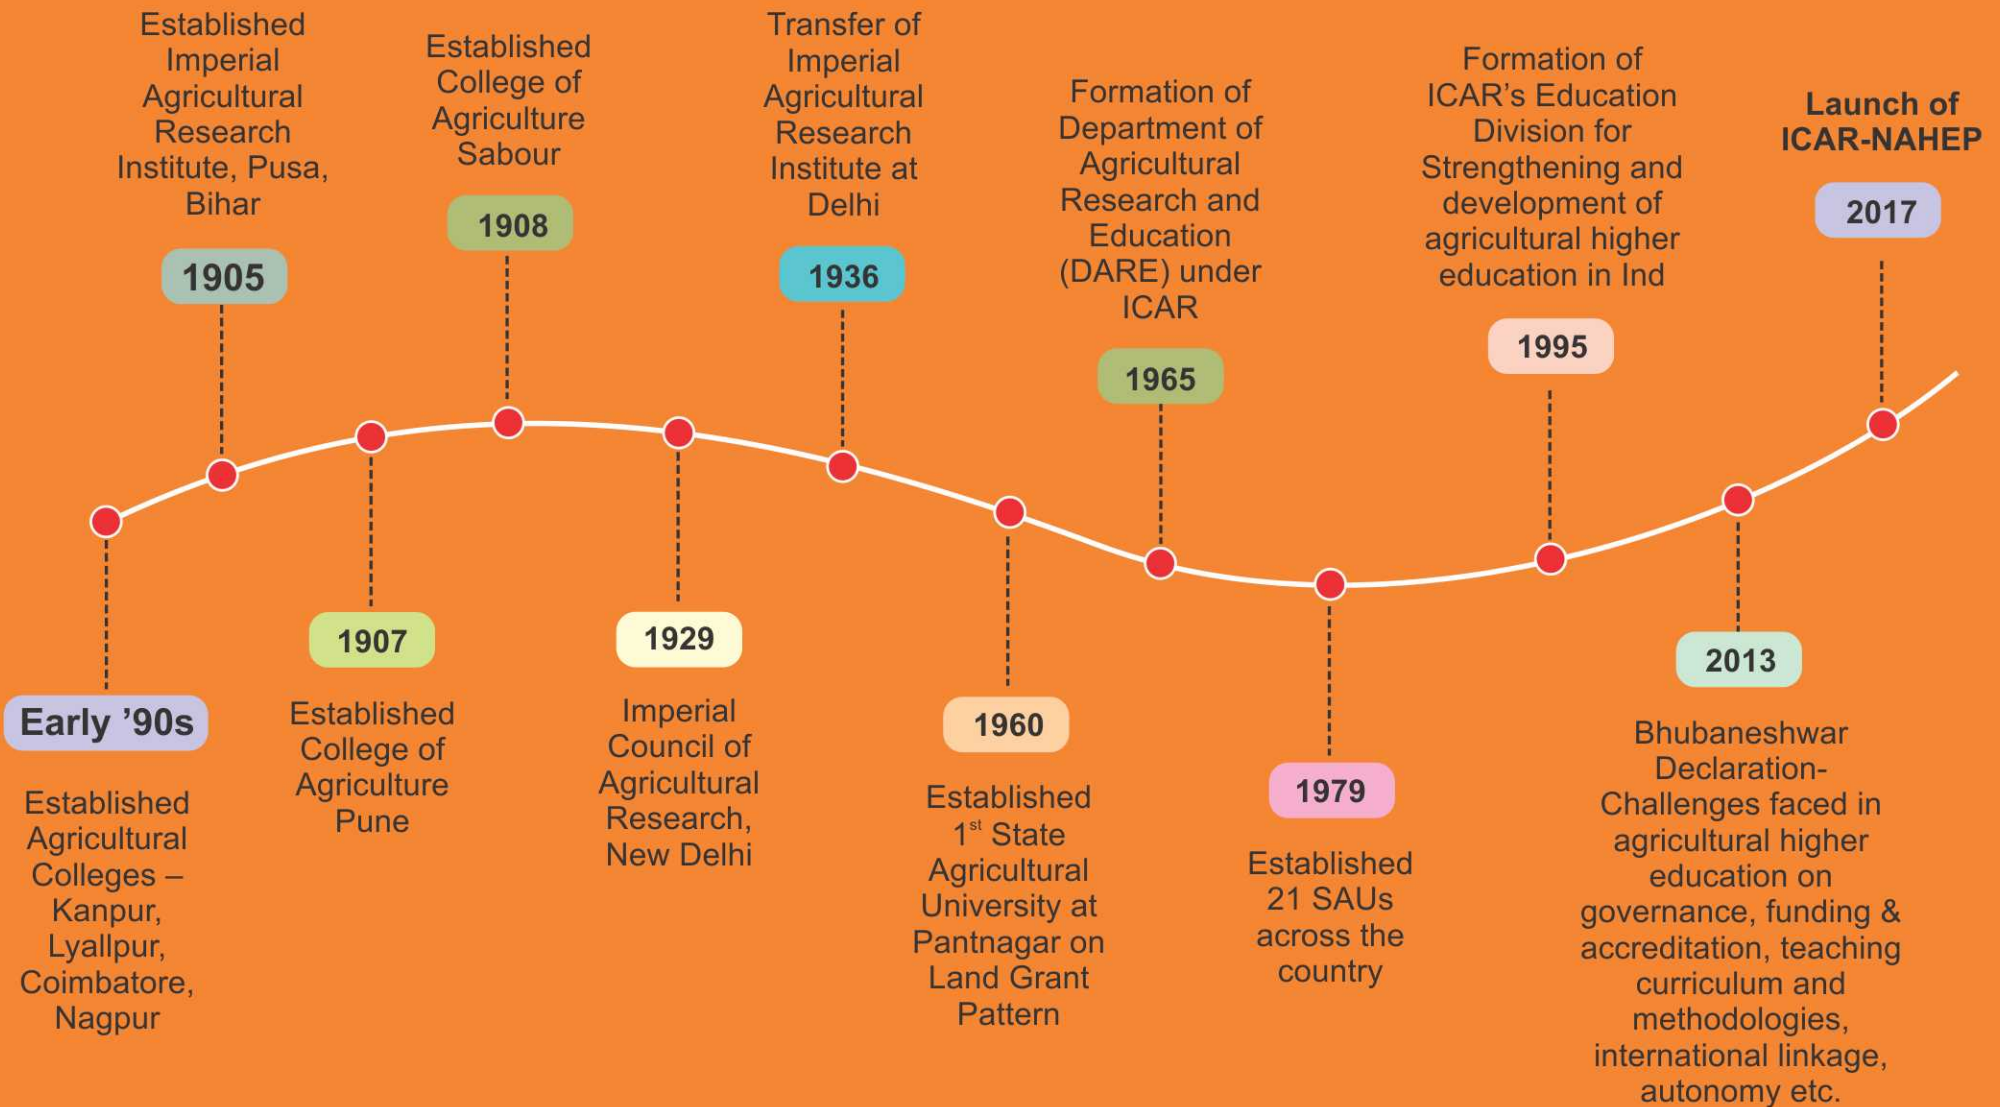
Early ’90s

Established Agricultural Colleges – Kanpur, Lyallpur, Coimbatore, Nagpur

1905

Established Imperial Agricultural Research Institute, Pusa, Bihar

1907

Established College of Agriculture Pune

1908

Established College of Agriculture Sabour

1929

Imperial Council of Agricultural Research, New Delhi

1936

Transfer of Imperial Agricultural Research Institute at Delhi

1960

Established $1^{st}$ State Agricultural University at Pantnagar on Land Grant Pattern

1965

Formation of Department of Agricultural Research and Education (DARE) under ICAR

1979

Established 21 SAUs across the country

1995

Formation of ICAR's Education Division for Strengthening and development of agricultural higher education in Ind

2013

Bhubaneshwar Declaration- Challenges faced in agricultural higher education on governance, funding & accreditation, teaching curriculum and methodologies, international linkage, autonomy etc.

2017

Launch of ICAR-NAHEP